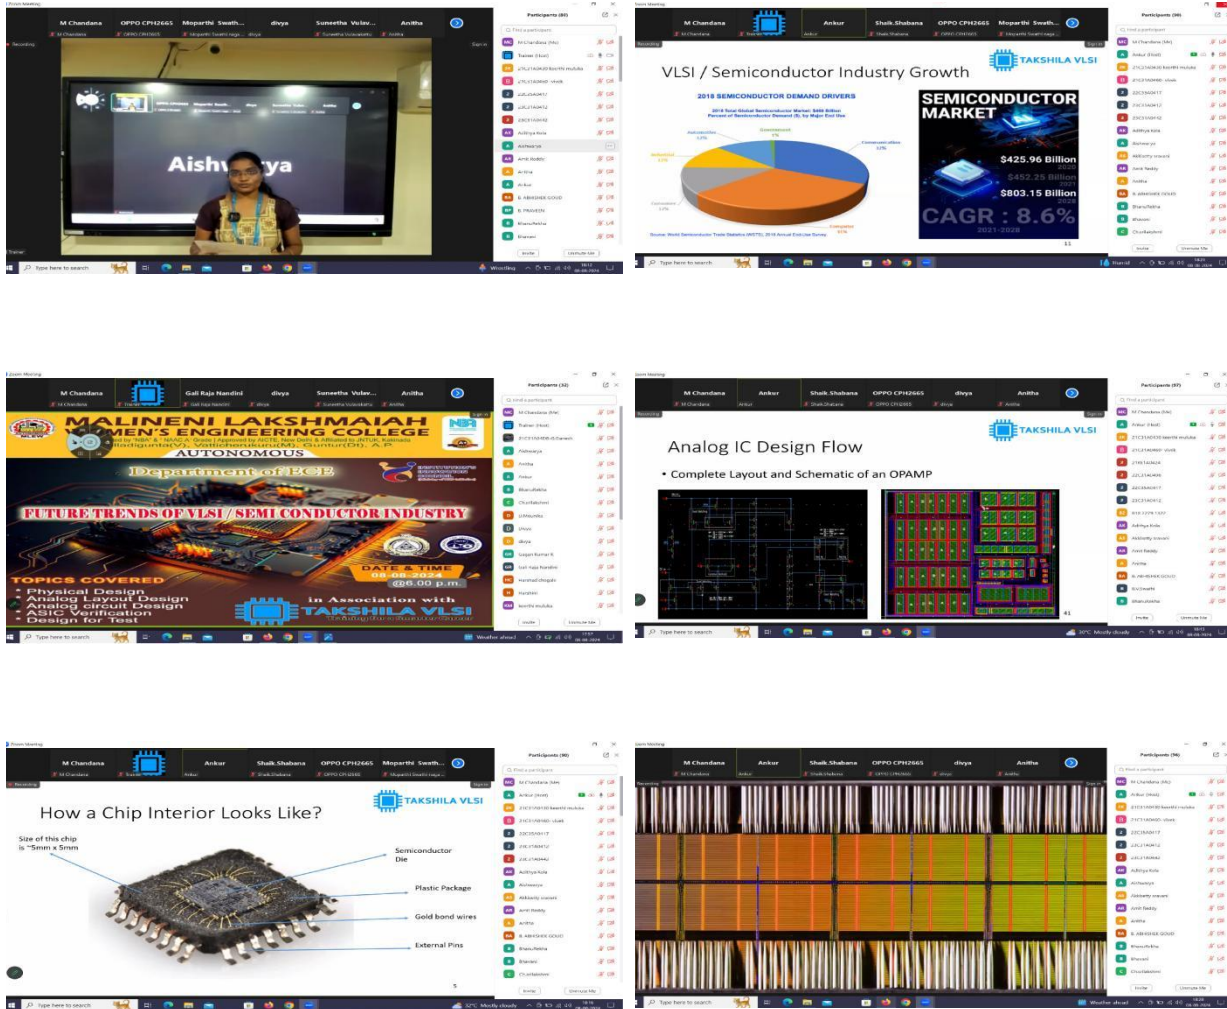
M Chandana
OPPO CPH2665
Moparthi Swath...
divya
Suneetha Vulav...
Anitha
Participants (80)
Aishwarya

M Chandana
Ankur
Shaik.Shabana
OPPO CPH2665
Moparthi Swath...
Participants (99)
VLSI / Semiconductor Industry Growth
TAKSHILA VLSI
2018 SEMICONDUCTOR DEMAND DRIVERS
SEMICONDUCTOR MARKET
$425.96 Billion
$452.25 Billion
$803.15 Billion
CAGR : 8.6%
2021-2028

M Chandana
Gali Raja Nandini
divya
Suneetha Vulav...
Anitha
Participants (32)
MALINENI LAKSHMAIAH WOMEN'S ENGINEERING COLLEGE
AUTONOMOUS
Department of ECE
FUTURE TRENDS OF VLSI / SEMI CONDUCTOR INDUSTRY
DATE & TIME
08-08-2024
@6.00 p.m.
TOPICS COVERED
Physical Design
Analog Layout Design
Analog circuit Design
ASIC Verification
Design for Test
in Association with
TAKSHILA VLSI

M Chandana
Ankur
Shaik.Shabana
OPPO CPH2665
divya
Anitha
Participants (97)
Analog IC Design Flow
TAKSHILA VLSI
• Complete Layout and Schematic of an OPAMP

M Chandana
Ankur
Shaik.Shabana
OPPO CPH2665
Moparthi Swath...
Participants (90)
How a Chip Interior Looks Like?
TAKSHILA VLSI
Size of this chip is ~5mm x 5mm
Semiconductor Die
Plastic Package
Gold bond wires
External Pins

M Chandana
Ankur
Shaik.Shabana
OPPO CPH2665
divya
Anitha
Participants (96)